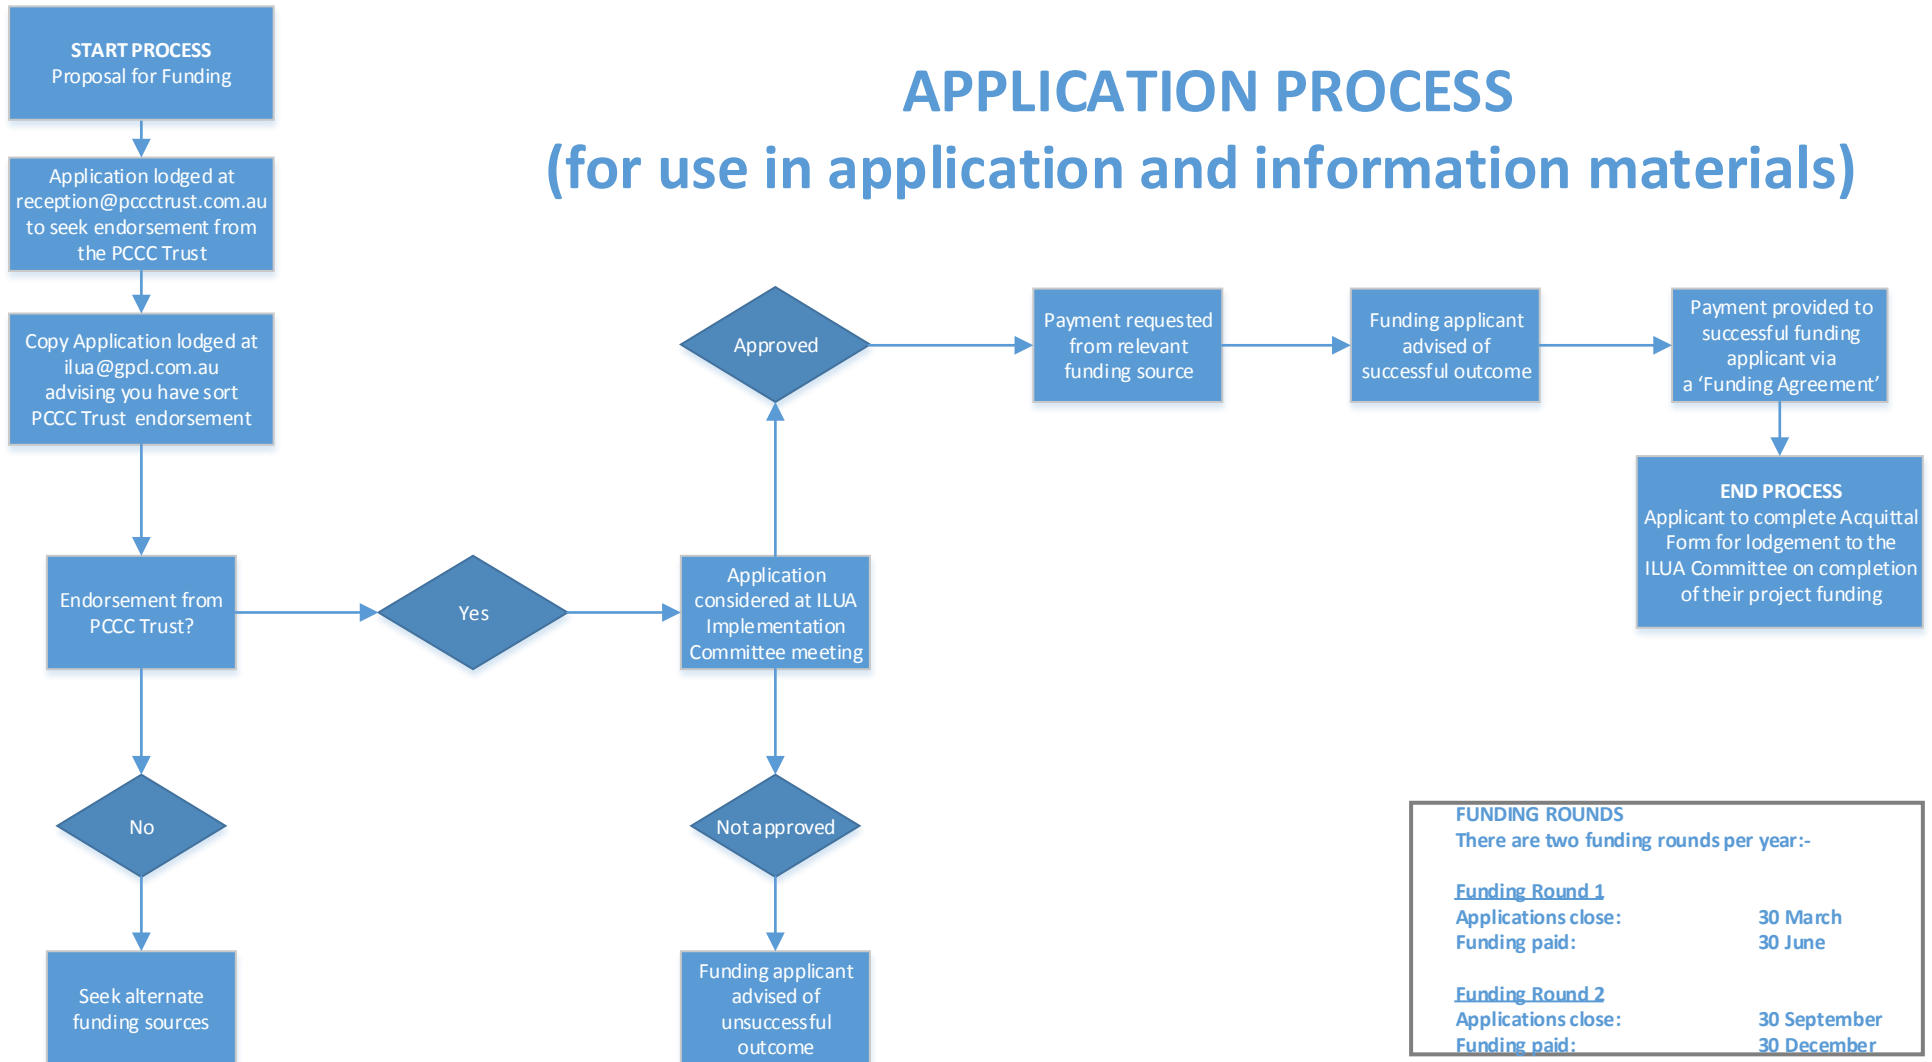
START PROCESS
Proposal for Funding

APPLICATION PROCESS
(for use in application and information materials)

Application lodged at reception@pccctrust.com.au to seek endorsement from the PCCC Trust

Copy Application lodged at ilua@gpcl.com.au advising you have sort PCCC Trust endorsement

Endorsement from PCCC Trust?

Yes

Application considered at ILUA Implementation Committee meeting

Approved

Payment requested from relevant funding source

Funding applicant advised of successful outcome

Payment provided to successful funding applicant via a 'Funding Agreement'

END PROCESS
Applicant to complete Acquittal Form for lodgement to the ILUA Committee on completion of their project funding

No

Seek alternate funding sources

Not approved

Funding applicant advised of unsuccessful outcome

FUNDING ROUNDS
There are two funding rounds per year:-

Funding Round 1
Applications close: 30 March
Funding paid: 30 June

Funding Round 2
Applications close: 30 September
Funding paid: 30 December